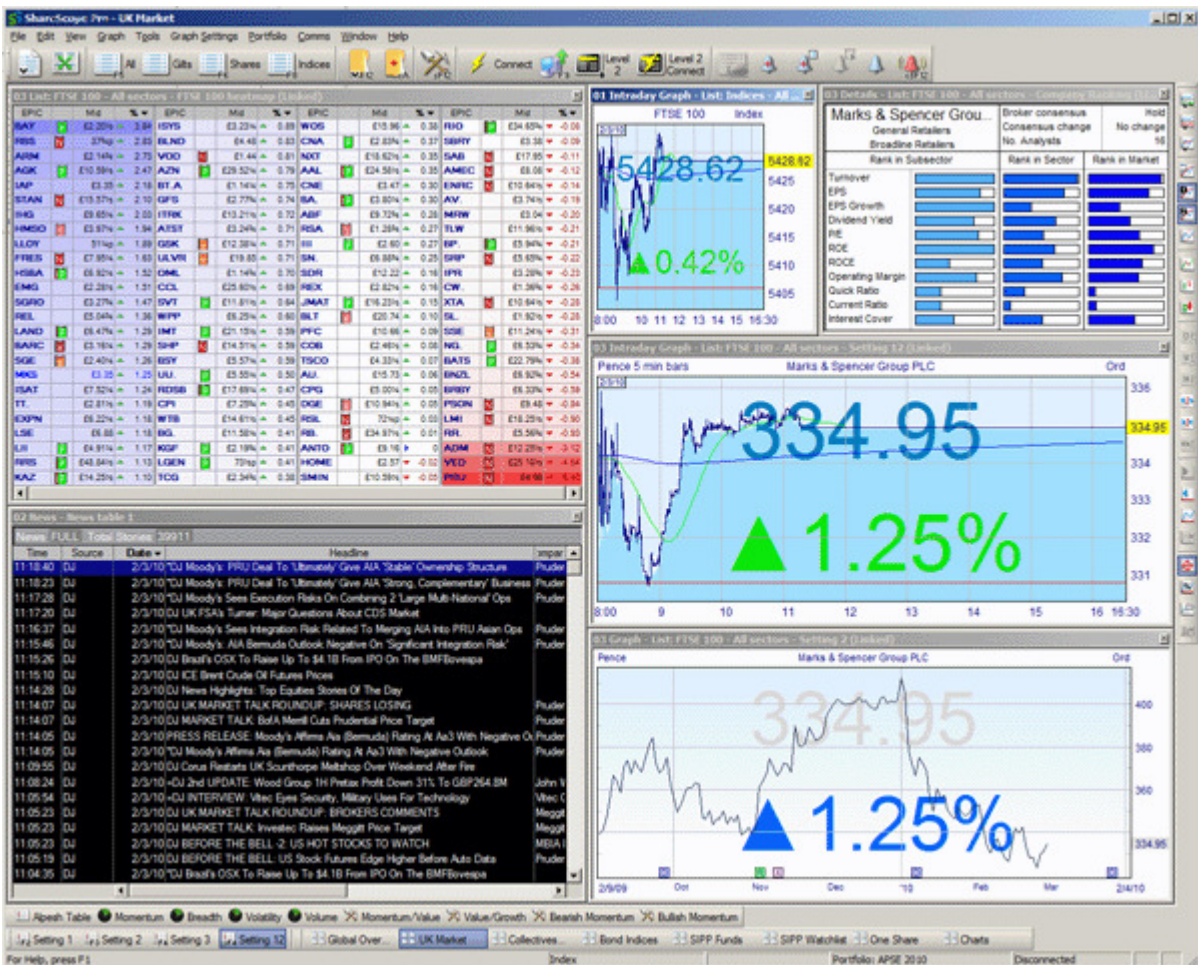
ShareScope Pro - UK Market

File Edit View Graph Tools Graph Settings Portfolio Comms Window Help

All Gilts Shares Indices Connect Level 2 Level 2 Connect

03 List: FTSE 100 - All sectors - FTSE 100 heatmap (Linked)

| EPIC | Mid | % | EPIC | Mid | % | EPIC | Mid | % | EPIC | Mid | % |
|---|---|---|---|---|---|---|---|---|---|---|---|
| BAY | £2.20 | 3.84 | ISYS | £3.23 | 0.89 | WOS | £15.96 | 0.38 | RIO | £34.65 | -0.08 |
| RBS | 37 | 2.83 | BLND | £4.48 | 0.83 | CNA | £2.83 | 0.37 | SBRY | £3.38 | -0.09 |
| ARM | £2.14 | 2.75 | VOD | £1.44 | 0.81 | NXT | £18.62 | 0.35 | SAB | £17.95 | -0.11 |
| AGK | £10.59 | 2.47 | AZN | £29.52 | 0.79 | AAL | £24.58 | 0.35 | AMEC | £8.08 | -0.12 |
| IAP | £3.35 | 2.18 | BT.A | £1.14 | 0.75 | CNE | £3.47 | 0.30 | ENRC | £10.64 | -0.14 |
| STAN | £15.57 | 2.10 | GFS | £2.77 | 0.74 | BA. | £3.80 | 0.30 | AV. | £3.74 | -0.19 |
| IHG | £9.65 | 2.03 | ITRK | £13.21 | 0.72 | ABF | £9.72 | 0.28 | MRW | £3.04 | -0.20 |
| HMSO | £3.97 | 1.94 | ATST | £3.24 | 0.71 | RSA | £1.28 | 0.27 | TLW | £11.96 | -0.21 |
| LLOY | 51 | 1.89 | GSK | £12.38 | 0.71 | III | £2.60 | 0.27 | BP. | £5.94 | -0.21 |
| FRES | £7.85 | 1.63 | ULVR | £19.65 | 0.71 | SN. | £6.88 | 0.25 | SRP | £5.65 | -0.22 |
| HSBA | £6.92 | 1.52 | OML | £1.14 | 0.70 | SDR | £12.22 | 0.18 | IPR | £3.28 | -0.23 |
| EMG | £2.28 | 1.51 | CCL | £25.60 | 0.69 | REX | £2.62 | 0.16 | CW. | £1.36 | -0.26 |
| SGRO | £3.27 | 1.47 | SVT | £11.81 | 0.64 | JMAT | £16.23 | 0.15 | XTA | £10.64 | -0.28 |
| REL | £5.04 | 1.36 | WPP | £6.25 | 0.60 | BLT | £20.74 | 0.10 | SL. | £1.92 | -0.28 |
| LAND | £6.47 | 1.29 | IMT | £21.15 | 0.59 | PFC | £10.66 | 0.09 | SSE | £11.24 | -0.31 |
| BARC | £3.16 | 1.29 | SHP | £14.51 | 0.59 | COB | £2.46 | 0.08 | NG. | £6.33 | -0.34 |
| SGE | £2.40 | 1.26 | BSY | £5.57 | 0.59 | TSCO | £4.33 | 0.07 | BATS | £22.79 | -0.36 |
| MKS | £3.35 | 1.25 | UU. | £5.55 | 0.50 | AU. | £15.73 | 0.06 | BNZL | £6.92 | -0.54 |
| ISAT | £7.52 | 1.24 | RDSB | £17.69 | 0.47 | CPG | £5.00 | 0.05 | BRBY | £6.33 | -0.58 |
| TT. | £2.81 | 1.19 | CPI | £7.28 | 0.45 | DGE | £10.94 | 0.05 | PSON | £9.48 | -0.84 |
| EXPN | £6.22 | 1.18 | WTB | £14.61 | 0.45 | RSL | 72 | 0.03 | LMI | £18.25 | -0.90 |
| LSE | £6.88 | 1.18 | BG. | £11.50 | 0.41 | RB. | £34.97 | 0.01 | RR. | £5.56 | -0.93 |
| LII | £4.91 | 1.17 | KGF | £2.19 | 0.41 | ANTO | £9.16 | 0 | ADM | £12.28 | -1.12 |
| RRS | £48.84 | 1.13 | LGEN | 70 | 0.41 | HOME | £2.37 | -0.02 | VED | £25.10 | -4.54 |
| KAZ | £14.25 | 1.10 | TCG | £2.34 | 0.38 | SMIN | £10.59 | -0.05 | PRU | £4.98 | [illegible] |

01 Intraday Graph - List: Indices - All ...
FTSE 100 Index
5428.62
0.42%
5428.62 5425 5420 5415 5410 5405
8:00 10 11 12 13 14 15 16:30

03 Details - List: FTSE 100 - All sectors - Company Ranking
Marks & Spencer Grou...
General Retailers
Broadline Retailers
Broker consensus Hold
Consensus change No change
No. Analysts 16
Rank in Subsector | Rank in Sector | Rank in Market
Turnover
EPS
EPS Growth
Dividend Yield
P/E
ROE
ROCE
Operating Margin
Quick Ratio
Current Ratio
Interest Cover

02 News - News table 1
News FULL Total Stories 39911

| Time | Source | Date | Headline | Compar |
|---|---|---|---|---|
| 11:18:40 | DJ | 2/3/10 | *DJ Moody's: PRU Deal To 'Ultimately' Give AIA 'Stable' Ownership Structure | Pruder |
| 11:18:23 | DJ | 2/3/10 | *DJ Moody's: PRU Deal To 'Ultimately' Give AIA 'Strong, Complementary' Business | Pruder |
| 11:17:28 | DJ | 2/3/10 | *DJ Moody's Sees Execution Risks On Combining 2 'Large Multi-National' Ops | Pruder |
| 11:17:20 | DJ | 2/3/10 | DJ UK FSA's Turner: Major Questions About CDS Market | |
| 11:16:37 | DJ | 2/3/10 | *DJ Moody's Sees Integration Risk Related To Merging AIA Into PRU Asian Ops | Pruder |
| 11:15:46 | DJ | 2/3/10 | *DJ Moody's: AIA Bermuda Outlook Negative On 'Significant Integration Risk' | Pruder |
| 11:15:26 | DJ | 2/3/10 | DJ Brazil's OSX To Raise Up To $4.1B From IPO On The BMFBovespa | |
| 11:15:10 | DJ | 2/3/10 | DJ ICE Brent Crude Oil Futures Prices | |
| 11:14:28 | DJ | 2/3/10 | DJ News Highlights: Top Equities Stories Of The Day | |
| 11:14:07 | DJ | 2/3/10 | DJ UK MARKET TALK ROUNDUP: SHARES LOSING | Pruder |
| 11:14:07 | DJ | 2/3/10 | DJ MARKET TALK: BofA Merrill Cuts Prudential Price Target | Pruder |
| 11:14:05 | DJ | 2/3/10 | PRESS RELEASE: Moody's Affirms Aia (Bermuda) Rating At Aa3 With Negative Ou | Pruder |
| 11:14:05 | DJ | 2/3/10 | *DJ Moody's Affirms Aia (Bermuda) Rating At Aa3 With Negative Outlook | Pruder |
| 11:09:55 | DJ | 2/3/10 | DJ Corus Restarts UK Scunthorpe Meltshop Over Weekend After Fire | |
| 11:08:24 | DJ | 2/3/10 | =DJ 2nd UPDATE: Wood Group 1H Pretax Profit Down 31% To GBP264.8M | John W |
| 11:05:54 | DJ | 2/3/10 | =DJ INTERVIEW: Vitec Eyes Security, Military Uses For Technology | Vitec C |
| 11:05:23 | DJ | 2/3/10 | DJ UK MARKET TALK ROUNDUP: BROKERS COMMENTS | Meggit |
| 11:05:23 | DJ | 2/3/10 | DJ MARKET TALK: Investec Raises Meggitt Price Target | Meggit |
| 11:05:23 | DJ | 2/3/10 | DJ BEFORE THE BELL -2: US HOT STOCKS TO WATCH | MBIA I |
| 11:05:19 | DJ | 2/3/10 | DJ BEFORE THE BELL: US Stock Futures Edge Higher Before Auto Data | Pruder |
| 11:04:35 | DJ | 2/3/10 | DJ Brazil's OSX To Raise Up To $4.1B From IPO On The BMFBovespa | |

03 Intraday Graph - List: FTSE 100 - All sectors - Setting 12 (Linked)
Pence 5 min bars Marks & Spencer Group PLC Ord
334.95
1.25%
336 334.95 334 333 332 331
8:00 9 10 11 12 13 14 15 16 16:30

03 Graph - List: FTSE 100 - All sectors - Setting 2 (Linked)
Pence Marks & Spencer Group PLC Ord
334.95
1.25%
400 380 360 334.95
2/9/09 Oct Nov Dec '10 Feb Mar 2/4/10

Alpesh Table Momentum Breadth Volatility Volume Momentum/Value Value/Growth Bearish Momentum Bullish Momentum

Setting 1 Setting 2 Setting 3 Setting 12 Global Over... UK Market Collectives... Bond Indices SIPP Funds SIPP Watchlist One Share Charts

For Help, press F1 Index Portfolio: APSE 2010 Disconnected